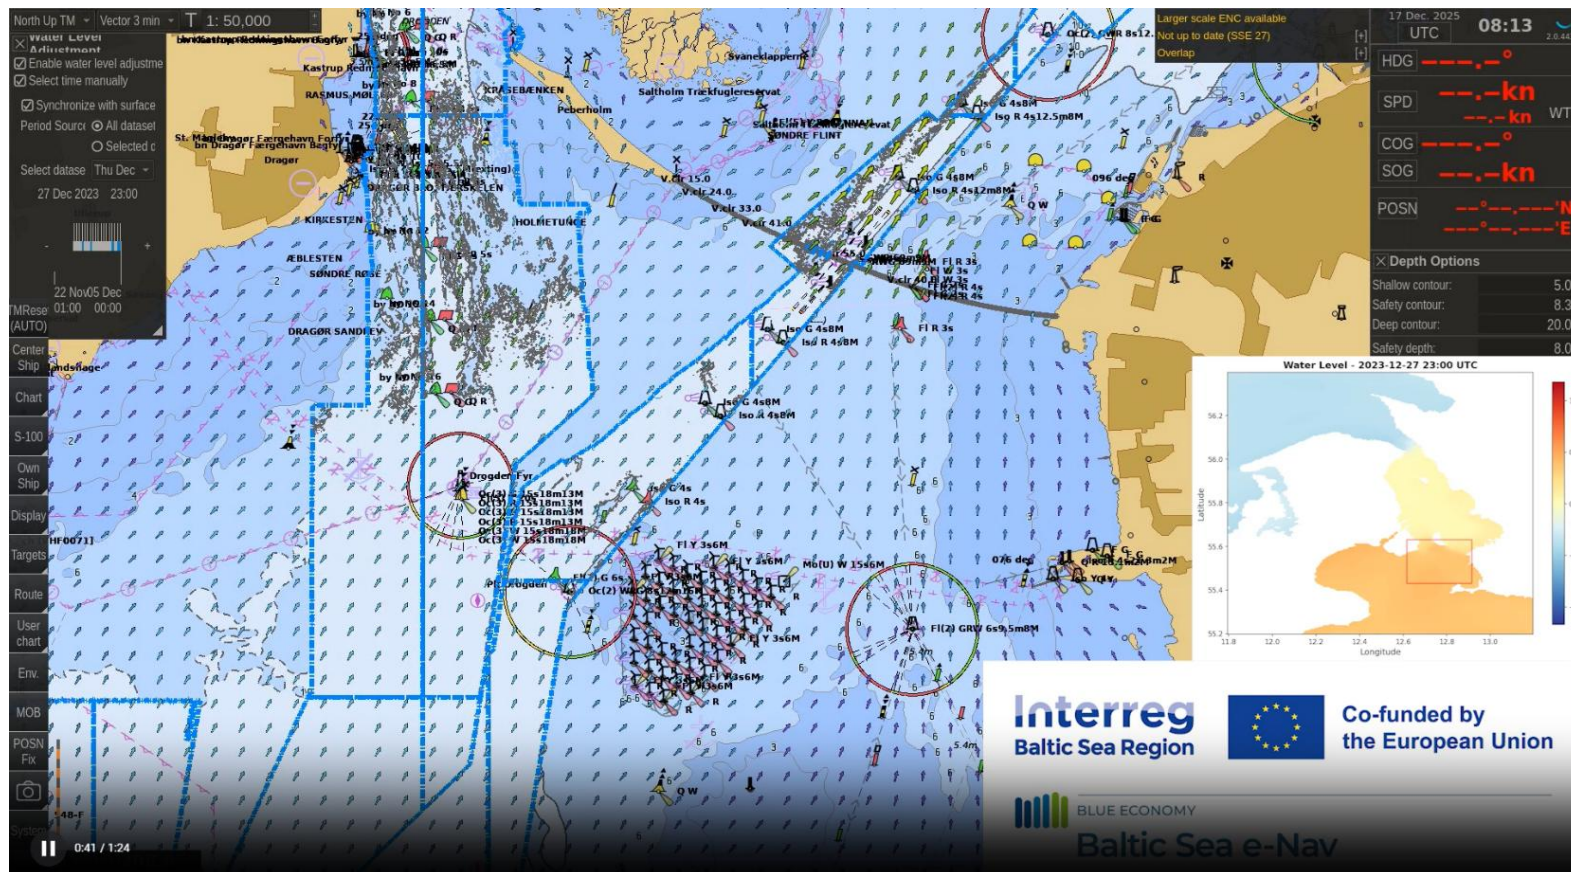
North Up TM Vector 3 min T 1: 50,000
Water Level Adjustment
Enable water level adjustme
Select time manually
Synchronize with surface
Period Source All dataset
Selected d
Select dataset Thu Dec
27 Dec 2023 23:00
22 Nov 05 Dec
01:00 00:00
TMRese (AUTO)
Center Ship
Chart
S-100
Own Ship
Display
Targets
Route
User chart
Env.
MOB
POSN Fix

Larger scale ENC available
Not up to date (SSE 27)
Overlap

17 Dec. 2025
UTC
08:13
HDG ---.-°
SPD --.-kn
--.-kn
WT
COG ---.-°
SOG --.-kn
POSN --°--.---'N
---°--.---'E

Depth Options
Shallow contour: 5.0
Safety contour: 8.3
Deep contour: 20.0
Safety depth: 8.0

Kastrup
RASMUS MOLE
KRASEBÆNKEN
Saltholm Trækfuglereservat
Svaneklappen
Peberholm
St. Magleby
Færgehavn Bøgen
Drager
KIRKESTEN
ÆBLESTEN
SØNDRE ROSE
HOLMETUNGE
SØNDRE FLINT
DRAGØR SANDREV
Drogden Fyr
Fl Y 3s6M
Mo(U) W 15s6M
Fl(2) GRW 6s9,5m8M
Iso R 4s12.5m8M
Iso G 4s8M
Iso R 4s8M
Fl R 3s
096 deg
076 deg
Q W

Water Level - 2023-12-27 23:00 UTC
Latitude
Longitude
56.2
56.0
55.8
55.6
55.4
55.2
11.8
12.0
12.2
12.4
12.6
12.8
13.0

Interreg
Baltic Sea Region
Co-funded by the European Union
BLUE ECONOMY
Baltic Sea e-Nav

0:41 / 1:24